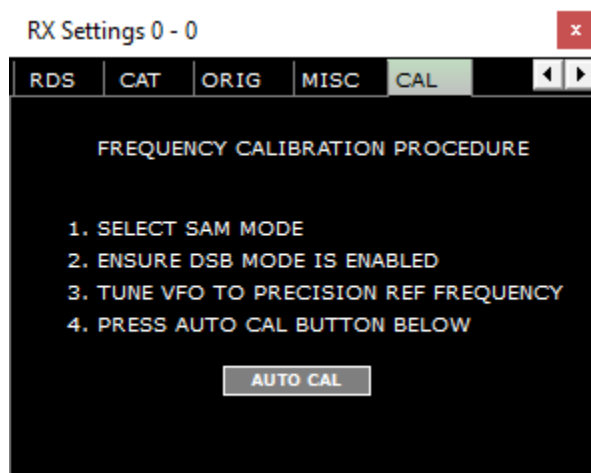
RX Settings 0 - 0

×

RDS | CAT | ORIG | MISC | CAL

FREQUENCY CALIBRATION PROCEDURE

1. SELECT SAM MODE
2. ENSURE DSB MODE IS ENABLED
3. TUNE VFO TO PRECISION REF FREQUENCY
4. PRESS AUTO CAL BUTTON BELOW

AUTO CAL